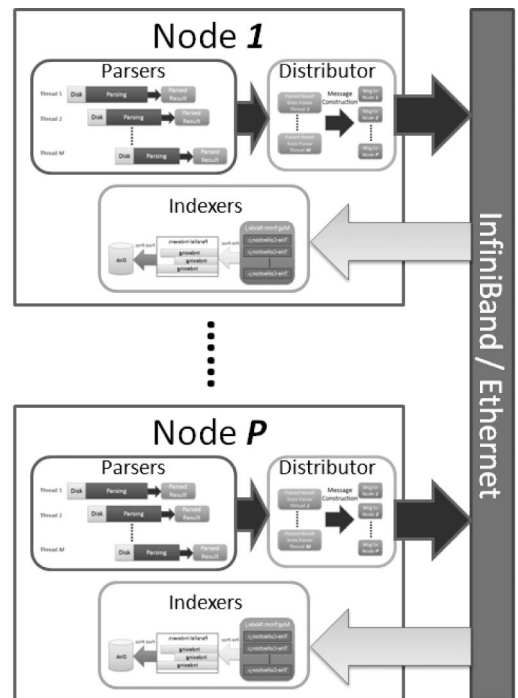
Node *1*

Parsers

Thread 1 Disk Parsing Parsed Result

Thread 2 Disk Parsing Parsed Result

Thread *M* Disk Parsing Parsed Result

Distributor

Parsed Result from Parser Thread *1*

Parsed Result from Parser Thread *M*

Message Construction

Msg to Node *1*

Msg to Node *P*

Indexers

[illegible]

Node *P*

Parsers

Thread 1 Disk Parsing Parsed Result

Thread 2 Disk Parsing Parsed Result

Thread *M* Disk Parsing Parsed Result

Distributor

Parsed Result from Parser Thread *1*

Parsed Result from Parser Thread *M*

Message Construction

Msg to Node *1*

Msg to Node *P*

Indexers

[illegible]

InfiniBand / Ethernet